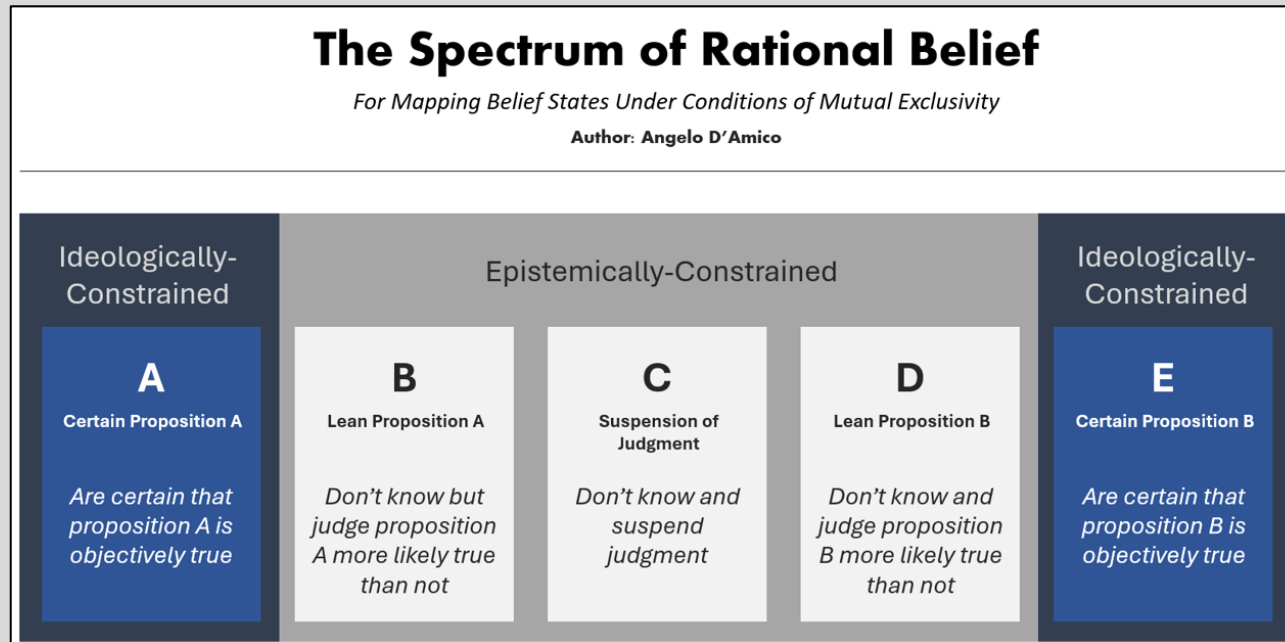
The Spectrum of Rational Belief

For Mapping Belief States Under Conditions of Mutual Exclusivity

Author: Angelo D'Amico

Ideologically-Constrained

Epistemically-Constrained

Ideologically-Constrained

A
Certain Proposition A
Are certain that proposition A is objectively true

B
Lean Proposition A
Don't know but judge proposition A more likely true than not

C
Suspension of Judgment
Don't know and suspend judgment

D
Lean Proposition B
Don't know and judge proposition B more likely true than not

E
Certain Proposition B
Are certain that proposition B is objectively true